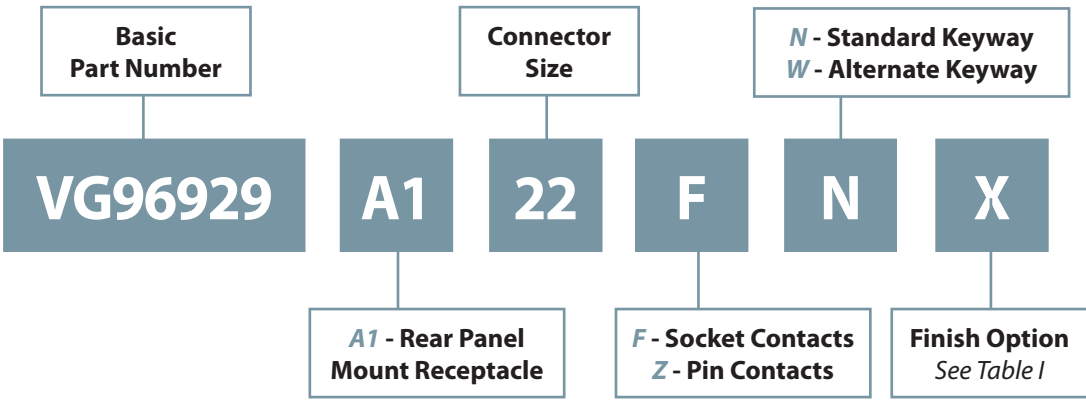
Basic Part Number

Connector Size

*N* - Standard Keyway
*W* - Alternate Keyway

VG96929 A1 22 F N X

*A1* - Rear Panel Mount Receptacle

*F* - Socket Contacts
*Z* - Pin Contacts

Finish Option
*See Table I*